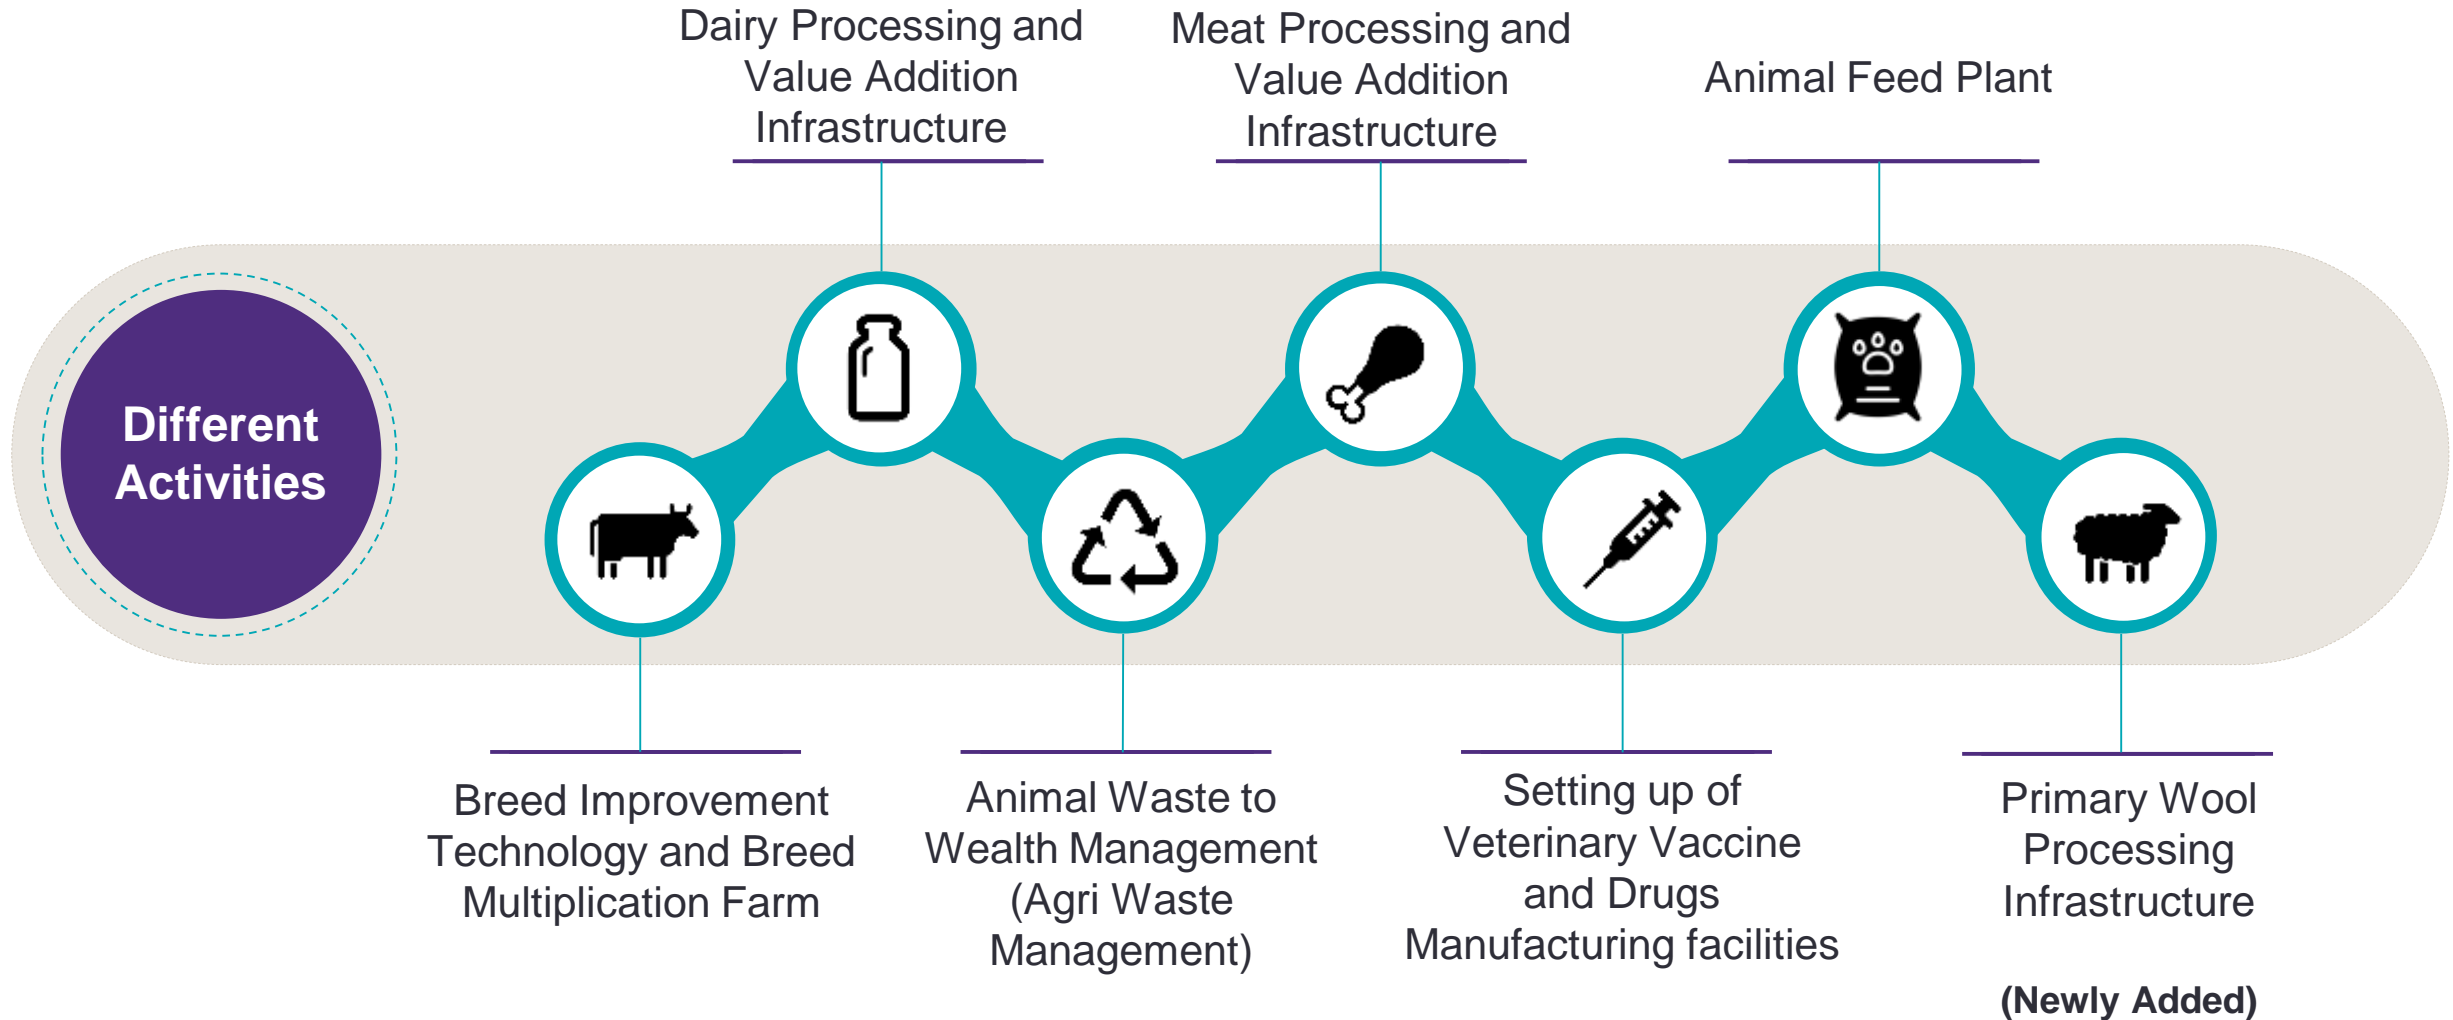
Different Activities

Breed Improvement Technology and Breed Multiplication Farm

Dairy Processing and Value Addition Infrastructure

Animal Waste to Wealth Management (Agri Waste Management)

Meat Processing and Value Addition Infrastructure

Setting up of Veterinary Vaccine and Drugs Manufacturing facilities

Animal Feed Plant

Primary Wool Processing Infrastructure

(Newly Added)